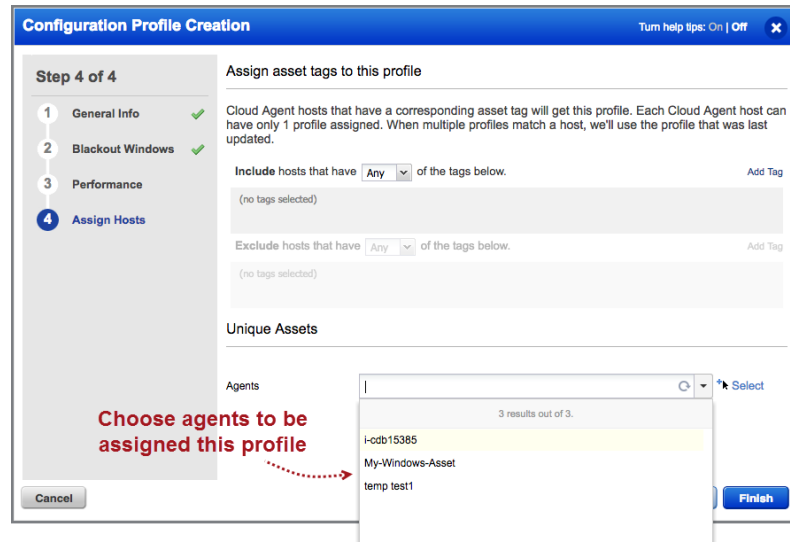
Configuration Profile Creation

Turn help tips: On | Off

Step 4 of 4

1 General Info

2 Blackout Windows

3 Performance

4 Assign Hosts

Assign asset tags to this profile

Cloud Agent hosts that have a corresponding asset tag will get this profile. Each Cloud Agent host can have only 1 profile assigned. When multiple profiles match a host, we'll use the profile that was last updated.

Include hosts that have Any of the tags below. Add Tag

(no tags selected)

Exclude hosts that have Any of the tags below. Add Tag

(no tags selected)

Unique Assets

Agents Select

3 results out of 3.

i-cdb15385

My-Windows-Asset

temp test1

Choose agents to be assigned this profile

Cancel

Finish